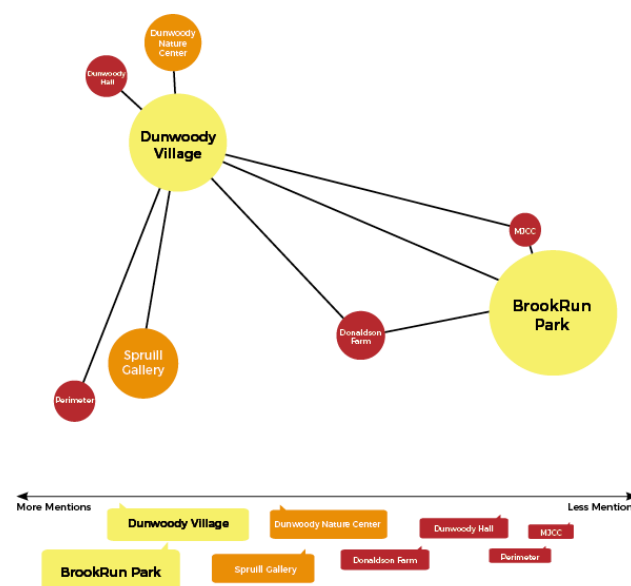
Dunwoody Nature Center

Dunwoody Hall

Dunwoody Village

MJCC

BrookRun Park

Donaldson Farm

Spruill Gallery

Perimeter

More Mentions

Less Mentions

Dunwoody Village

Dunwoody Nature Center

Dunwoody Hall

MJCC

BrookRun Park

Spruill Gallery

Donaldson Farm

Perimeter